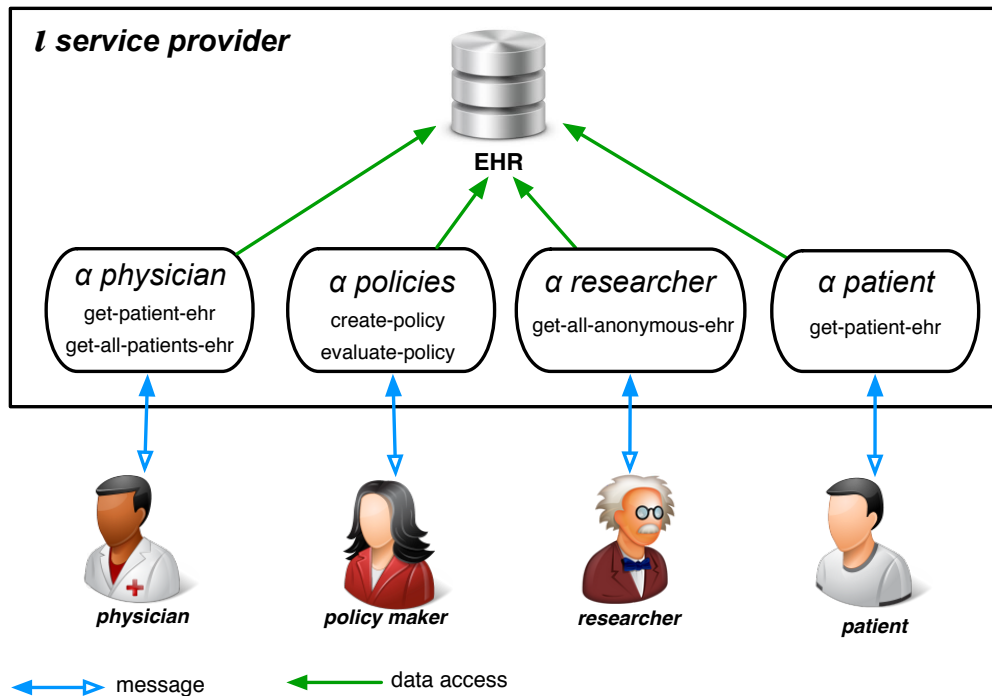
*ι* service provider

EHR

α physician
get-patient-ehr
get-all-patients-ehr

α policies
create-policy
evaluate-policy

α researcher
get-all-anonymous-ehr

α patient
get-patient-ehr

physician

policy maker

researcher

patient

message

data access